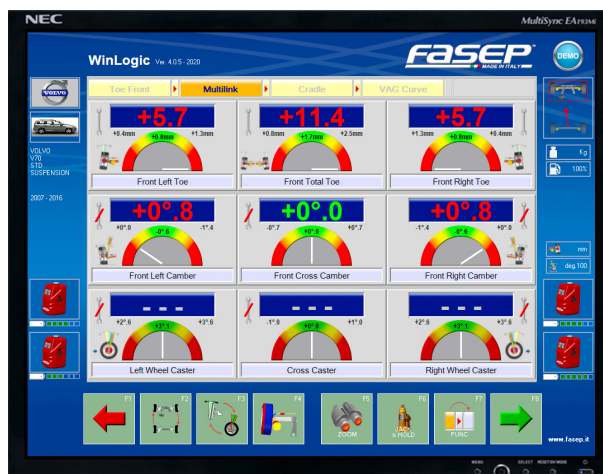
NEC

MultiSync EA193Mi

WinLogic Ver. 4.0.5 - 2020

FASEP MADE IN ITALY

DEMO

Toe Front | Multilink | Cradle | VAG Curve

VOLVO
V70
STD
SUSPENSION

2007 - 2016

+5.7
+0.4mm +0.9mm +1.3mm
Front Left Toe

+11.4
+0.8mm +1.7mm +2.5mm
Front Total Toe

+5.7
+1.3mm +0.9mm +0.4mm
Front Right Toe

+0°.8
+0°.0 -0°.6 -1°.4
Front Left Camber

+0°.0
-0°.7 +0°.0 +0°.7
Front Cross Camber

+0°.8
-1°.4 -0°.6 +0°.0
Front Right Camber

- - -
+2°.6 +3°.1 +3°.6
Left Wheel Caster

- - -
-1°.0 +0°.0 +1°.0
Cross Caster

- - -
+2°.6 +3°.1 +3°.6
Right Wheel Caster

Kg
100%

mm
deg.100

F1 F2 F3 F4 F5 ZOOM F6 JACK & HOLD F7 FUNC F8

www.fasep.it

MENU SELECT RESOLUTION MODE